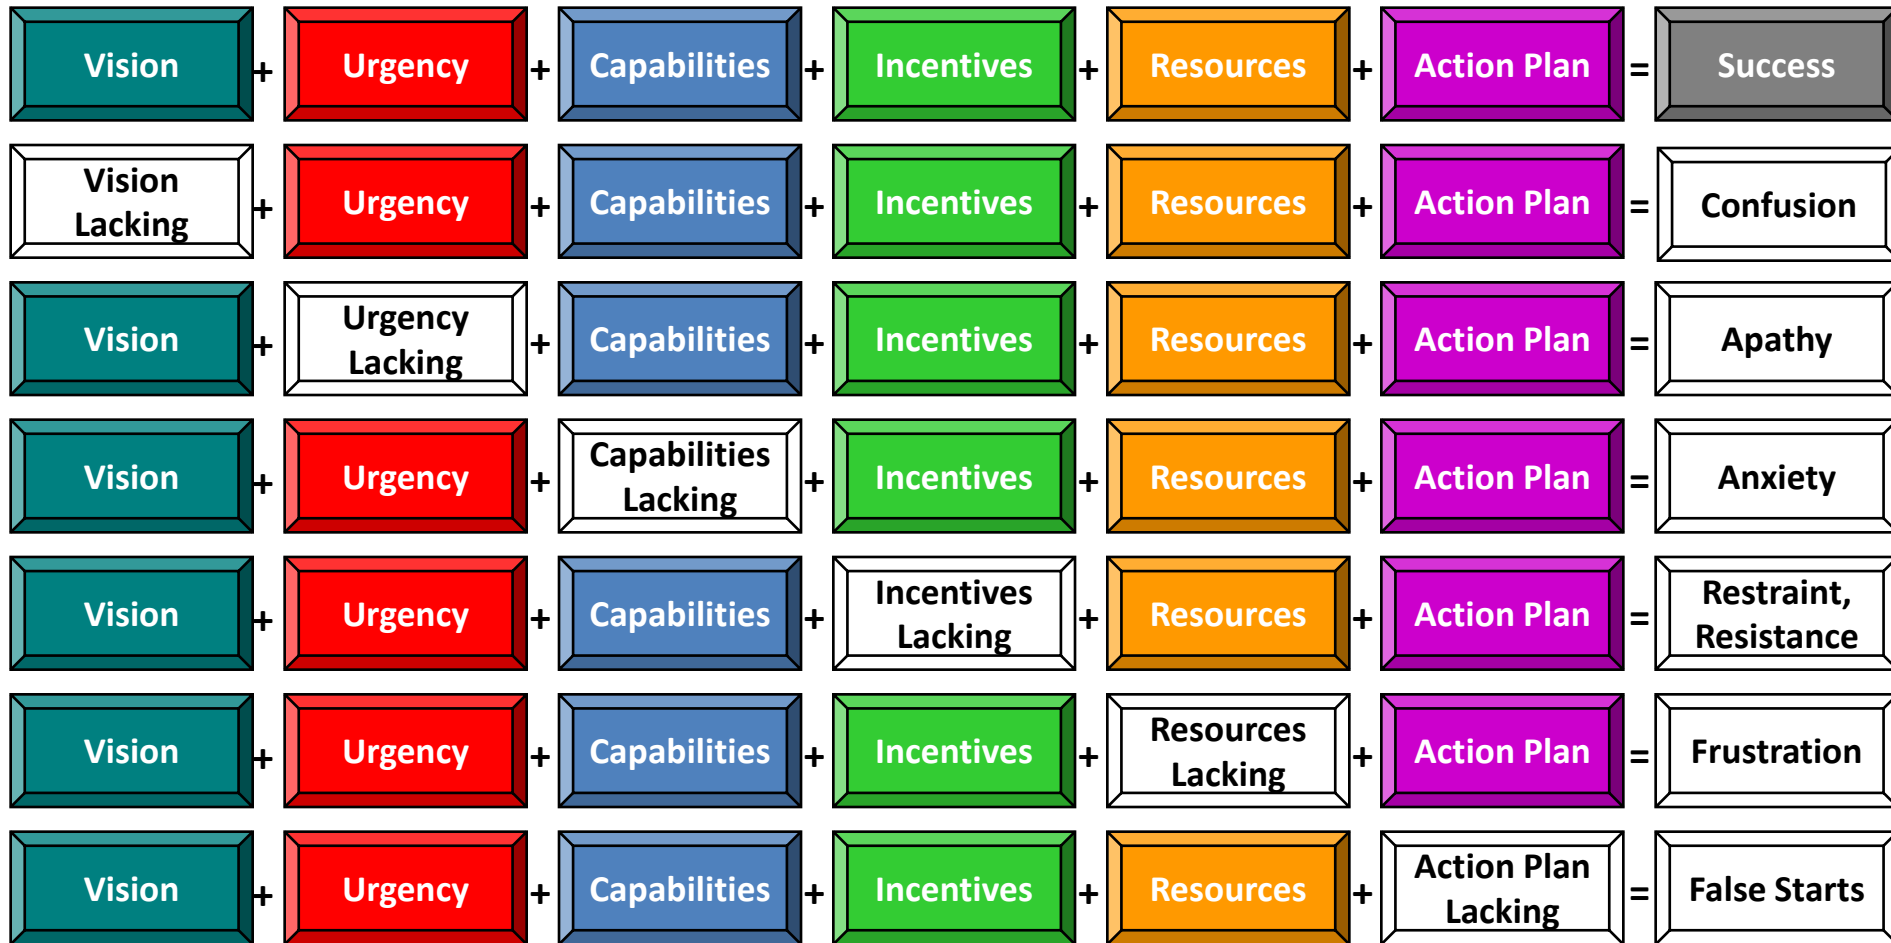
| | | | | | | | | | | | | |
|---|---|---|---|---|---|---|---|---|---|---|---|---|
| Vision | + | Urgency | + | Capabilities | + | Incentives | + | Resources | + | Action Plan | = | Success |
| Vision Lacking | + | Urgency | + | Capabilities | + | Incentives | + | Resources | + | Action Plan | = | Confusion |
| Vision | + | Urgency Lacking | + | Capabilities | + | Incentives | + | Resources | + | Action Plan | = | Apathy |
| Vision | + | Urgency | + | Capabilities Lacking | + | Incentives | + | Resources | + | Action Plan | = | Anxiety |
| Vision | + | Urgency | + | Capabilities | + | Incentives Lacking | + | Resources | + | Action Plan | = | Restraint, Resistance |
| Vision | + | Urgency | + | Capabilities | + | Incentives | + | Resources Lacking | + | Action Plan | = | Frustration |
| Vision | + | Urgency | + | Capabilities | + | Incentives | + | Resources | + | Action Plan Lacking | = | False Starts |